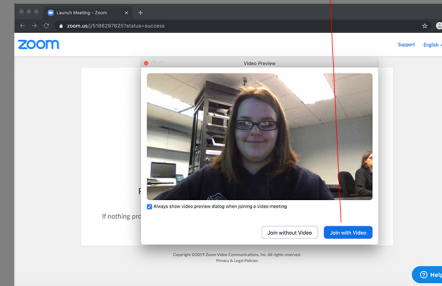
Launch Meeting - Zoom
zoom.us/j/518629782?status=success
zoom
Support English
Video Preview
P
If nothing pro
Always show video preview dialog when joining a video meeting
Join without Video
Join with Video
Copyright ©2019 Zoom Video Communications, Inc. All rights reserved.
Privacy & Legal Policies
Help